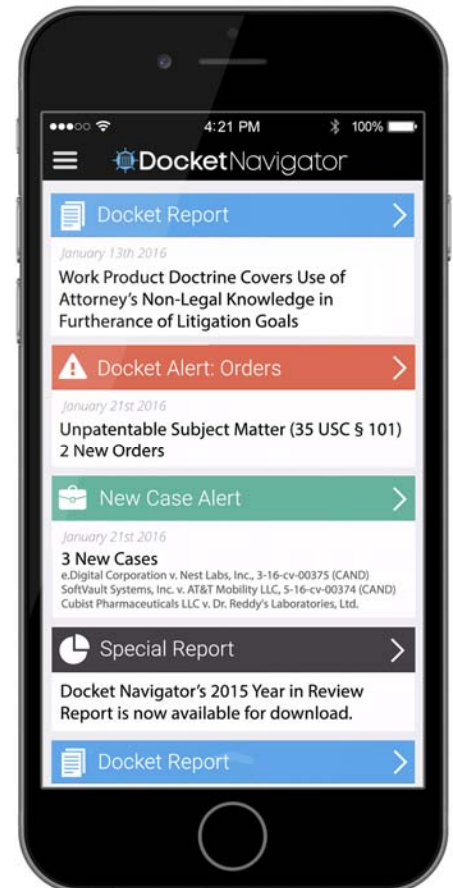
4:21 PM
100%

DocketNavigator

Docket Report

January 13th 2016

Work Product Doctrine Covers Use of Attorney's Non-Legal Knowledge in Furtherance of Litigation Goals

Docket Alert: Orders

January 21st 2016

Unpatentable Subject Matter (35 USC § 101)
2 New Orders

New Case Alert

January 21st 2016

3 New Cases
e.Digital Corporation v. Nest Labs, Inc., 3-16-cv-00375 (CAND)
SoftVault Systems, Inc. v. AT&T Mobility LLC, 5-16-cv-00374 (CAND)
Cubist Pharmaceuticals LLC v. Dr. Reddy's Laboratories, Ltd.

Special Report

Docket Navigator's 2015 Year in Review Report is now available for download.

Docket Report